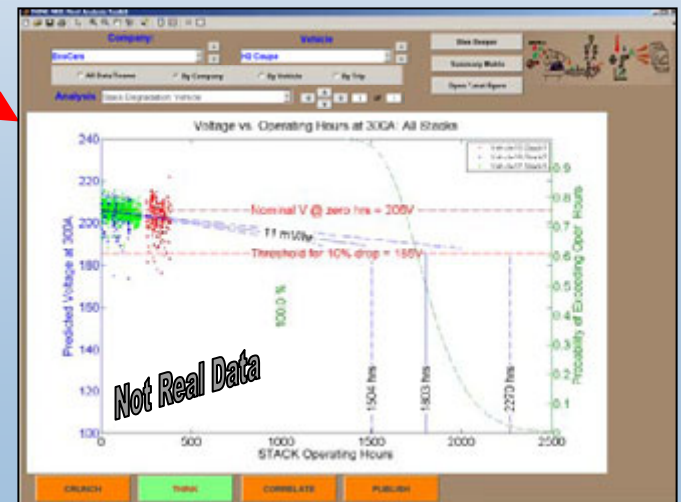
Company:
EcoCars

Vehicle
H2 Coupe

All Data Frames
By Company
By Vehicle
By Trip

Analysis
Stack Degradation: Vehicle

1
of
1

Dive Deeper
Summary Matrix
Open Excel Figure

Voltage vs. Operating Hours at 300A: All Stacks

Vehicle15 Stack1
Vehicle16 Stack1
Vehicle17 Stack1

Nominal V @ zero hrs = 206V
11 mV/hr
Threshold for 10% drop = 185V

100.0 %

1504 hrs
1803 hrs
2270 hrs

Not Real Data

Predicted Voltage at 300A

Probability of Exceeding Oper. Hours

STACK Operating Hours

240
220
200
180
160
140
120
100

0
500
1000
1500
2000
2500

0.9
0.8
0.7
0.6
0.5
0.4
0.3
0.2
0.1
0

CRUNCH
THINK
CORRELATE
PUBLISH